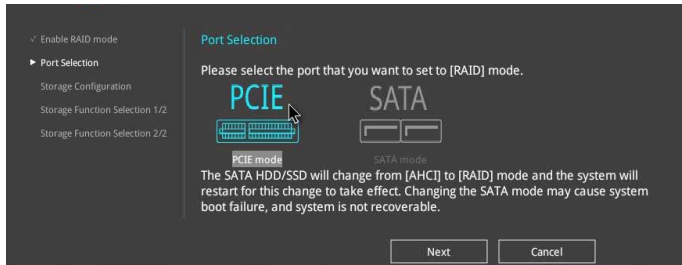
√ Enable RAID mode
▶ Port Selection
Storage Configuration
Storage Function Selection 1/2
Storage Function Selection 2/2

Port Selection

Please select the port that you want to set to [RAID] mode.

PCIE

SATA

PCIE mode

SATA mode

The SATA HDD/SSD will change from [AHCI] to [RAID] mode and the system will restart for this change to take effect. Changing the SATA mode may cause system boot failure, and system is not recoverable.

Next

Cancel